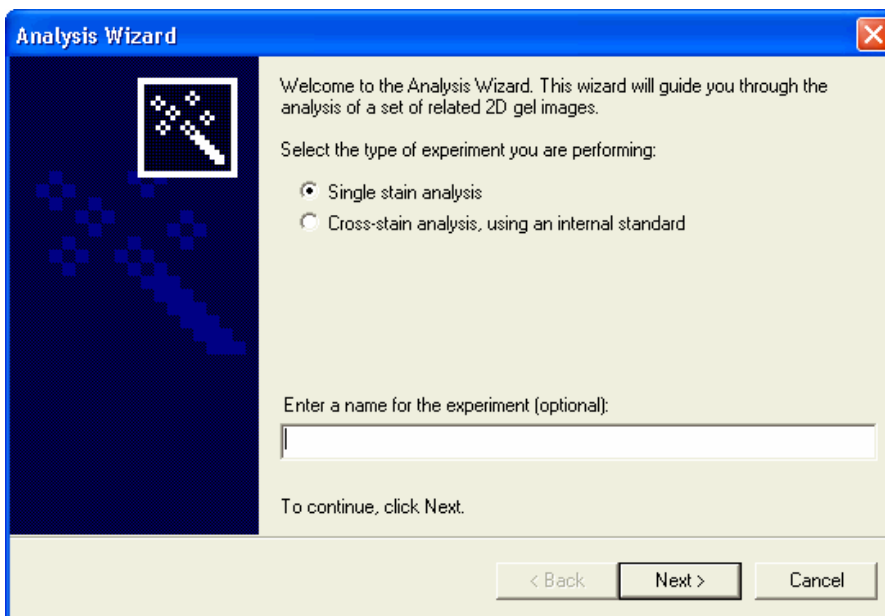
Analysis Wizard

Welcome to the Analysis Wizard. This wizard will guide you through the analysis of a set of related 2D gel images.

Select the type of experiment you are performing:

Single stain analysis

Cross-stain analysis, using an internal standard

Enter a name for the experiment (optional):

To continue, click Next.

< Back

Next >

Cancel